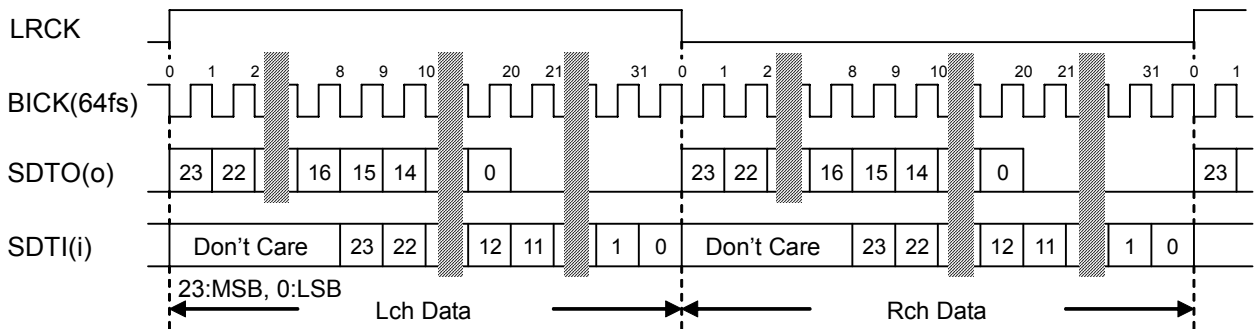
LRCK

0 1 2 8 9 10 20 21 31 0 1 2 8 9 10 20 21 31 0 1

BICK(64fs)

SDTO(o) 23 22 16 15 14 0 23 22 16 15 14 0 23

SDTI(i) Don’t Care 23 22 12 11 1 0 Don’t Care 23 22 12 11 1 0

23:MSB, 0:LSB

Lch Data

Rch Data